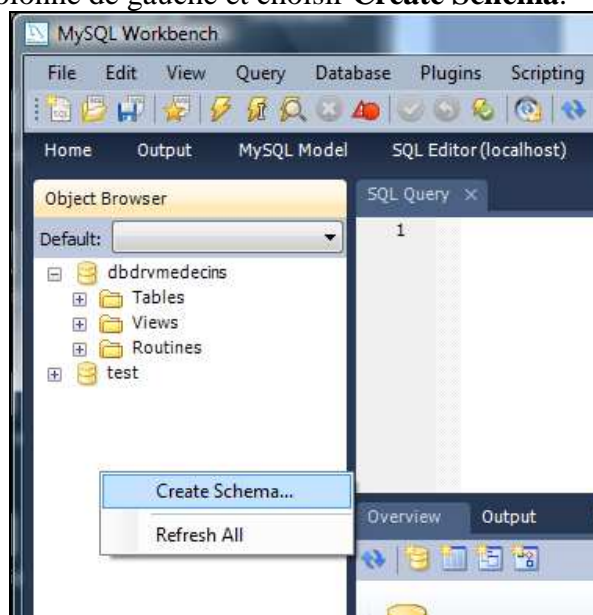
MySQL Workbench

File Edit View Query Database Plugins Scripting

Home Output MySQL Model SQL Editor (localhost)

Object Browser

Default:

dbdrvmedecins
Tables
Views
Routines
test

SQL Query ×

1

Create Schema...
Refresh All

Overview Output